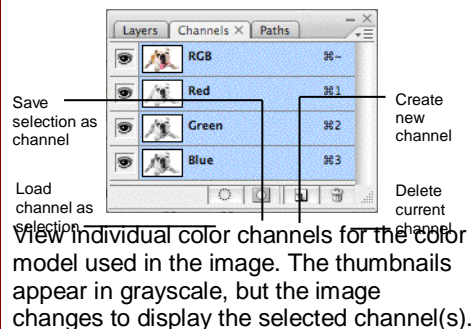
Layers Channels × Paths

RGB ⌘~

Red ⌘1

Green ⌘2

Blue ⌘3

Save selection as channel

Create new channel

Load channel as selection

Delete current channel

View individual color channels for the color model used in the image. The thumbnails appear in grayscale, but the image changes to display the selected channel(s).